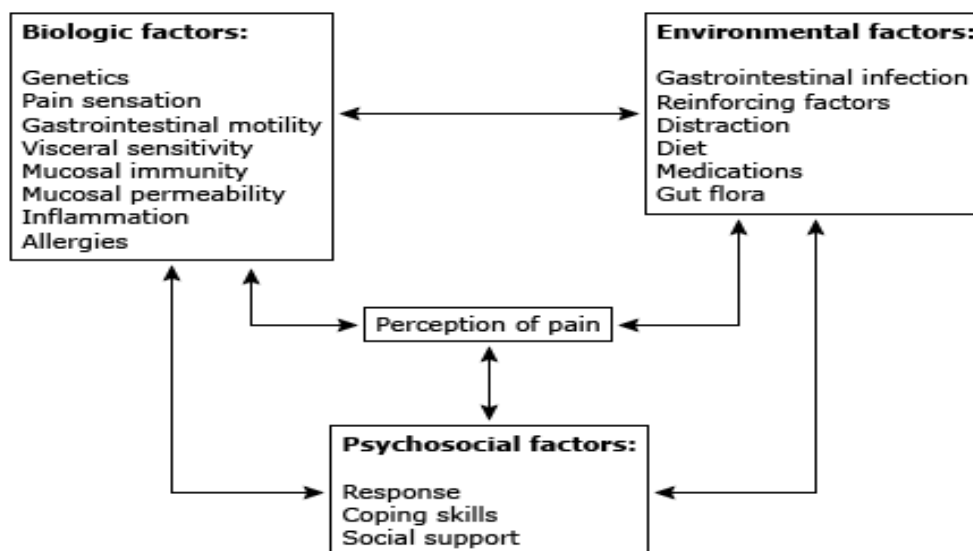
Biologic factors:

Genetics
Pain sensation
Gastrointestinal motility
Visceral sensitivity
Mucosal immunity
Mucosal permeability
Inflammation
Allergies

Environmental factors:

Gastrointestinal infection
Reinforcing factors
Distraction
Diet
Medications
Gut flora

Perception of pain

Psychosocial factors:

Response
Coping skills
Social support